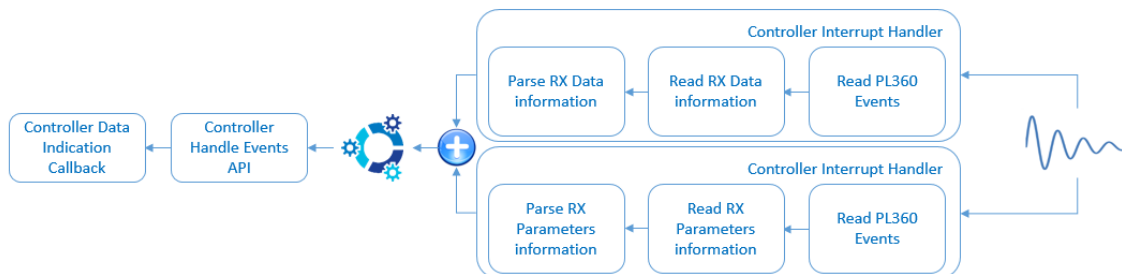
Controller Interrupt Handler

Parse RX Data information

Read RX Data information

Read PL360 Events

Controller Data Indication Callback

Controller Handle Events API

Controller Interrupt Handler

Parse RX Parameters information

Read RX Parameters information

Read PL360 Events